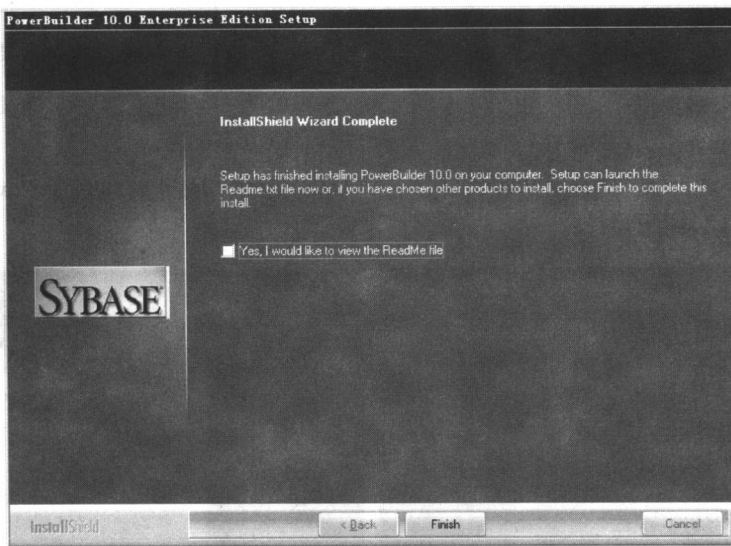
PowerBuilder 10.0 Enterprise Edition Setup

InstallShield Wizard Complete

Setup has finished installing PowerBuilder 10.0 on your computer. Setup can launch the Readme.txt file now or, if you have chosen other products to install, choose Finish to complete this install.

Yes, I would like to view the ReadMe file

SYBASE

InstallShield

< Back

Finish

Cancel